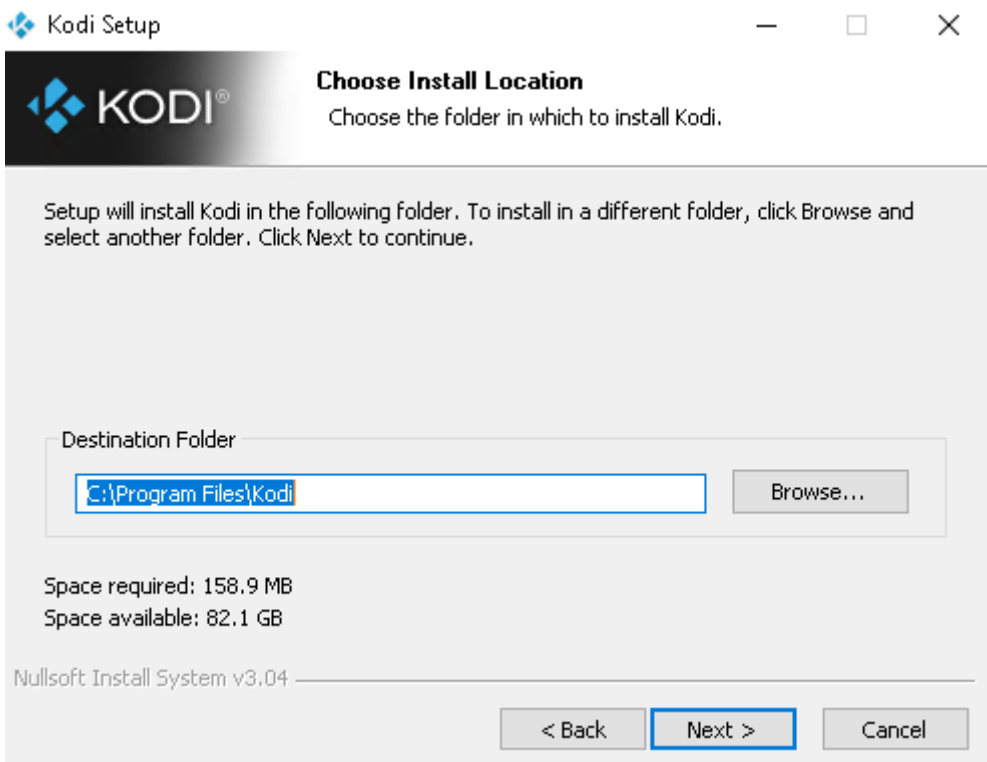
Kodi Setup

KODI®

Choose Install Location

Choose the folder in which to install Kodi.

Setup will install Kodi in the following folder. To install in a different folder, click Browse and select another folder. Click Next to continue.

Destination Folder

C:\Program Files\Kodi

Browse...

Space required: 158.9 MB

Space available: 82.1 GB

Nullsoft Install System v3.04

< Back

Next >

Cancel